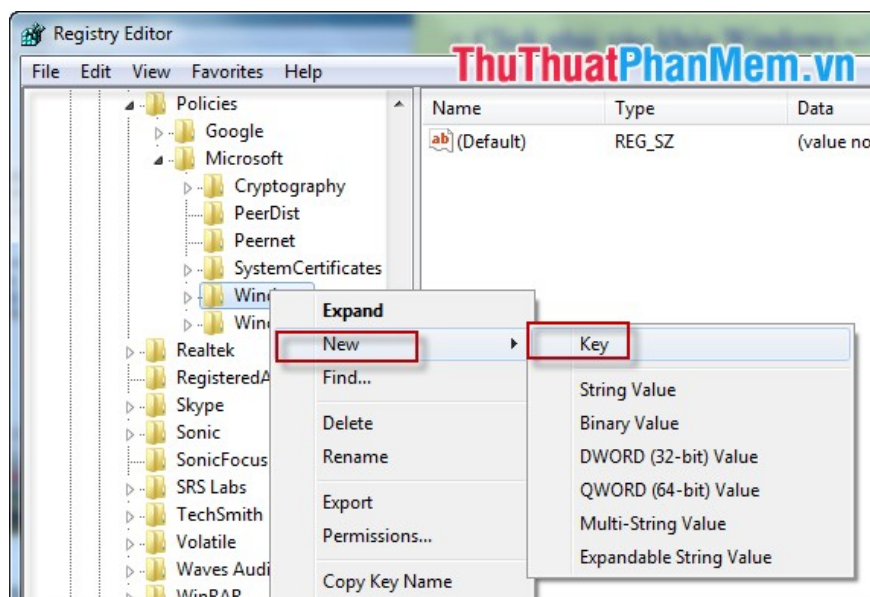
Registry Editor

ThuThuatPhanMem.vn

File Edit View Favorites Help

Policies
Google
Microsoft
Cryptography
PeerDist
Peernet
SystemCertificates
Wind
Wind
Realtek
RegisteredA
Skype
Sonic
SonicFocus
SRS Labs
TechSmith
Volatile
Waves Audi
WinRAR

| Name | Type | Data |
|---|---|---|
| ab (Default) | REG_SZ | (value no |

Expand
New
Find...
Delete
Rename
Export
Permissions...
Copy Key Name

Key
String Value
Binary Value
DWORD (32-bit) Value
QWORD (64-bit) Value
Multi-String Value
Expandable String Value